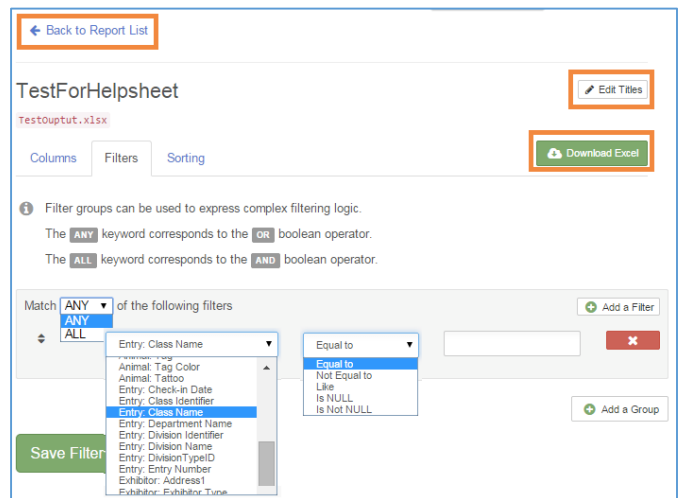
Back to Report List

TestForHelpsheet

TestOuptut.xlsx

Edit Titles

Columns | Filters | Sorting

Download Excel

Filter groups can be used to express complex filtering logic.

The ANY keyword corresponds to the OR boolean operator.

The ALL keyword corresponds to the AND boolean operator.

Match ANY of the following filters

ANY
ALL

Add a Filter

Entry: Class Name

Animal: Tag
Animal: Tag Color
Animal: Tattoo
Entry: Check-in Date
Entry: Class Identifier
Entry: Class Name
Entry: Department Name
Entry: Division Identifier
Entry: Division Name
Entry: DivisionTypeID
Entry: Entry Number
Exhibitor: Address1
Exhibitor: Exhibitor Type

Equal to

Equal to
Not Equal to
Like
Is NULL
Is Not NULL

Add a Group

Save Filter